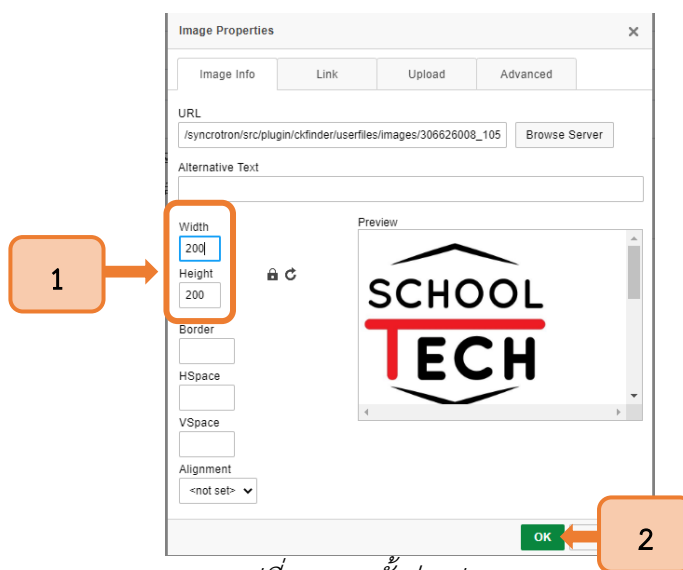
Image Properties
×
Image Info
Link
Upload
Advanced
URL
/syncrotron/src/plugin/ckfinder/userfiles/images/306626008_105
Browse Server
Alternative Text
Width
200
Height
200
Border
HSpace
VSpace
Alignment
<not set>
Preview
SCHOOL
TECH
1
OK
2
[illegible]